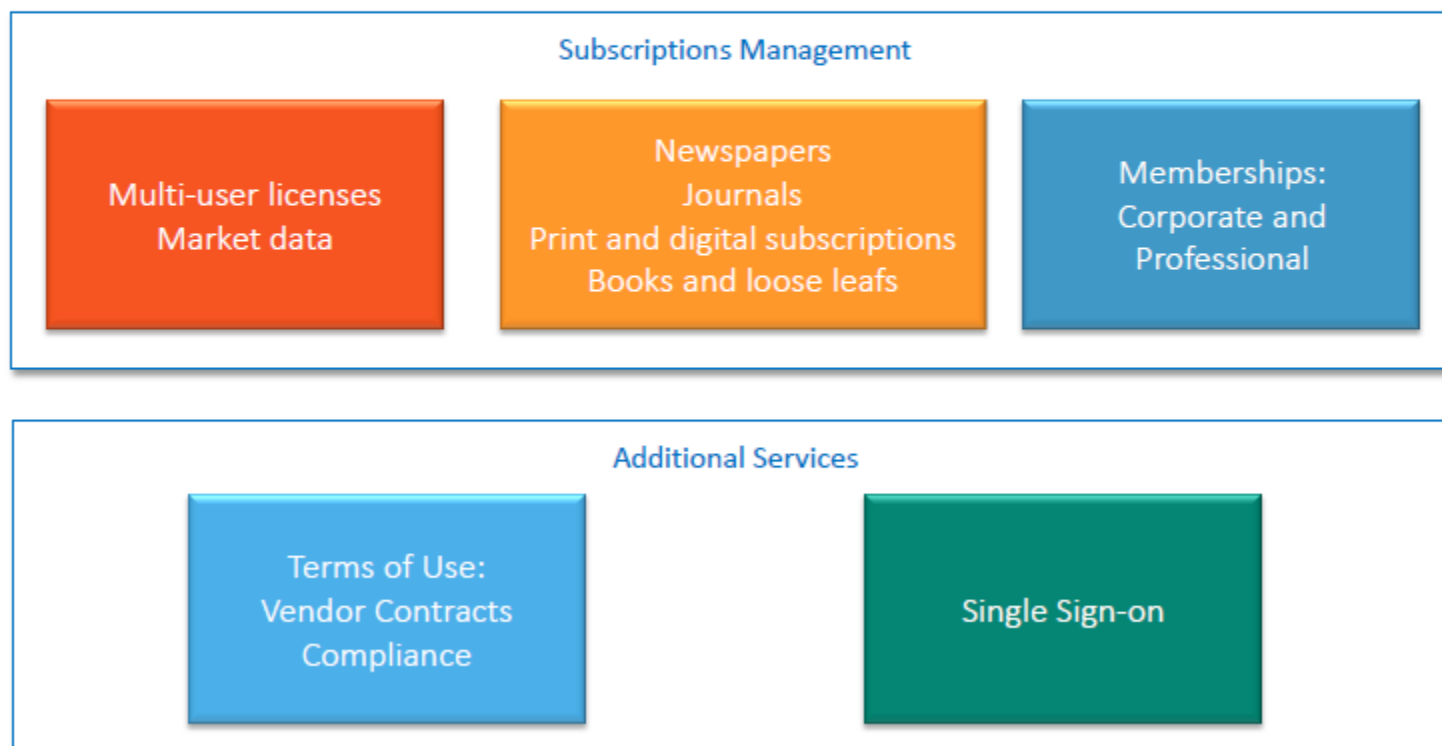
Subscriptions Management

Multi-user licenses
Market data

Newspapers
Journals
Print and digital subscriptions
Books and loose leafs

Memberships:
Corporate and
Professional

Additional Services

Terms of Use:
Vendor Contracts
Compliance

Single Sign-on